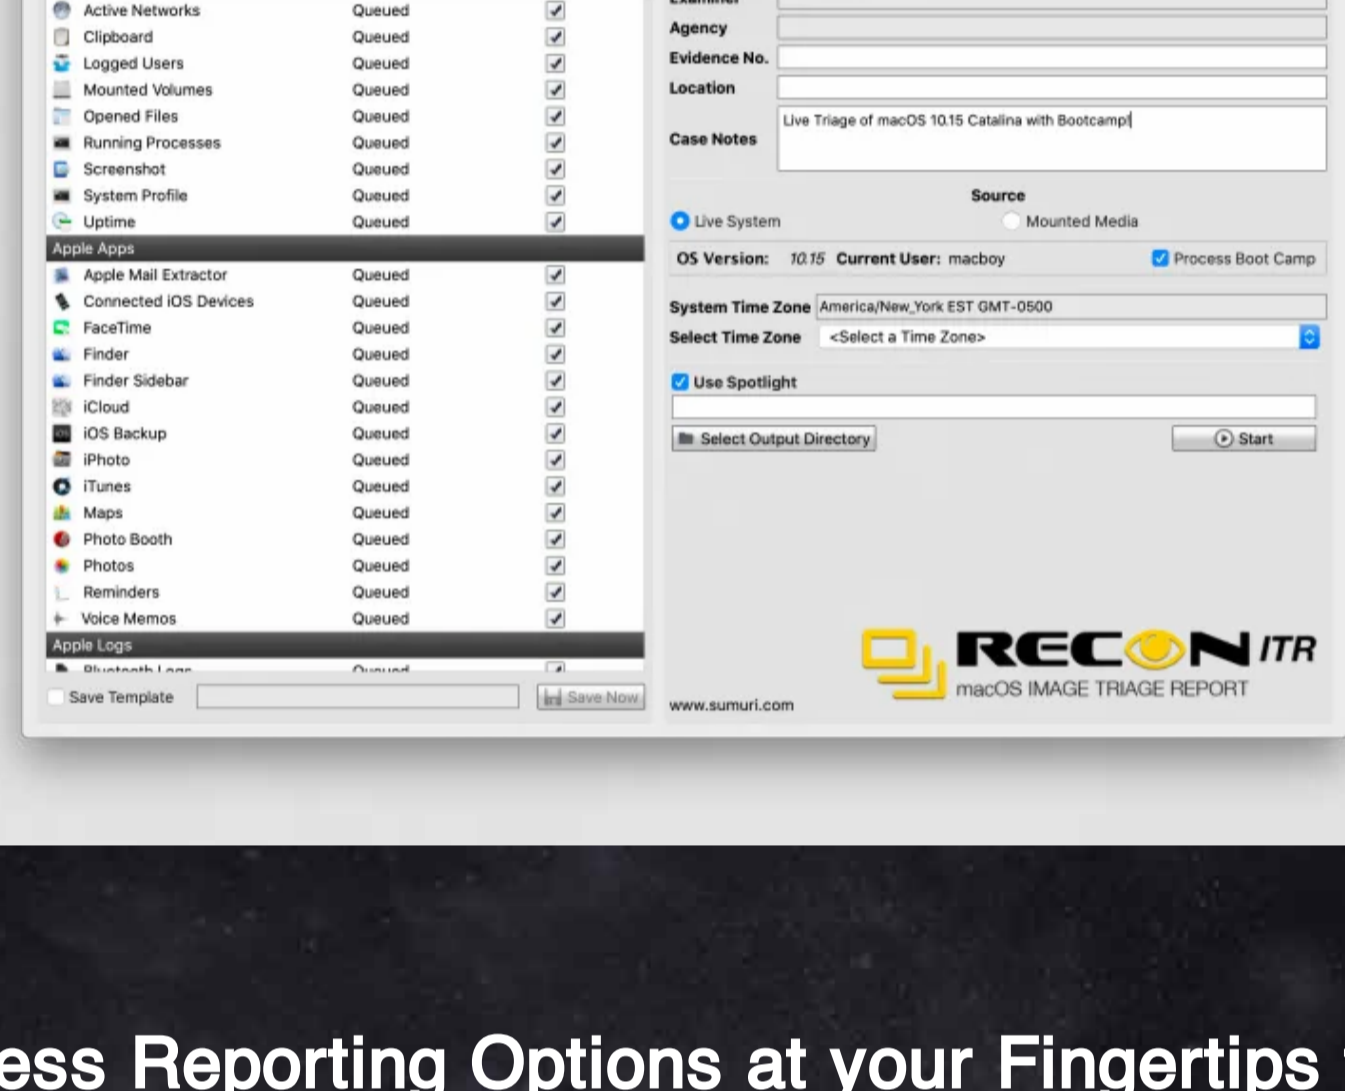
Active Networks Queued
Clipboard Queued
Logged Users Queued
Mounted Volumes Queued
Opened Files Queued
Running Processes Queued
Screenshot Queued
System Profile Queued
Uptime Queued
Apple Apps
Apple Mail Extractor Queued
Connected iOS Devices Queued
FaceTime Queued
Finder Queued
Finder Sidebar Queued
iCloud Queued
iOS Backup Queued
iPhoto Queued
iTunes Queued
Maps Queued
Photo Booth Queued
Photos Queued
Reminders Queued
Voice Memos Queued
Apple Logs
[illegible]
Save Template
Save Now

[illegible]
Agency
Evidence No.
Location
Case Notes
Live Triage of macOS 10.15 Catalina with Bootcamp!
Source
Live System
Mounted Media
OS Version: 10.15 Current User: macboy
Process Boot Camp
System Time Zone America/New_York EST GMT-0500
Select Time Zone <Select a Time Zone>
Use Spotlight
Select Output Directory
Start
www.sumuri.com
RECON ITR
macOS IMAGE TRIAGE REPORT

ess Reporting Options at your Fingertips